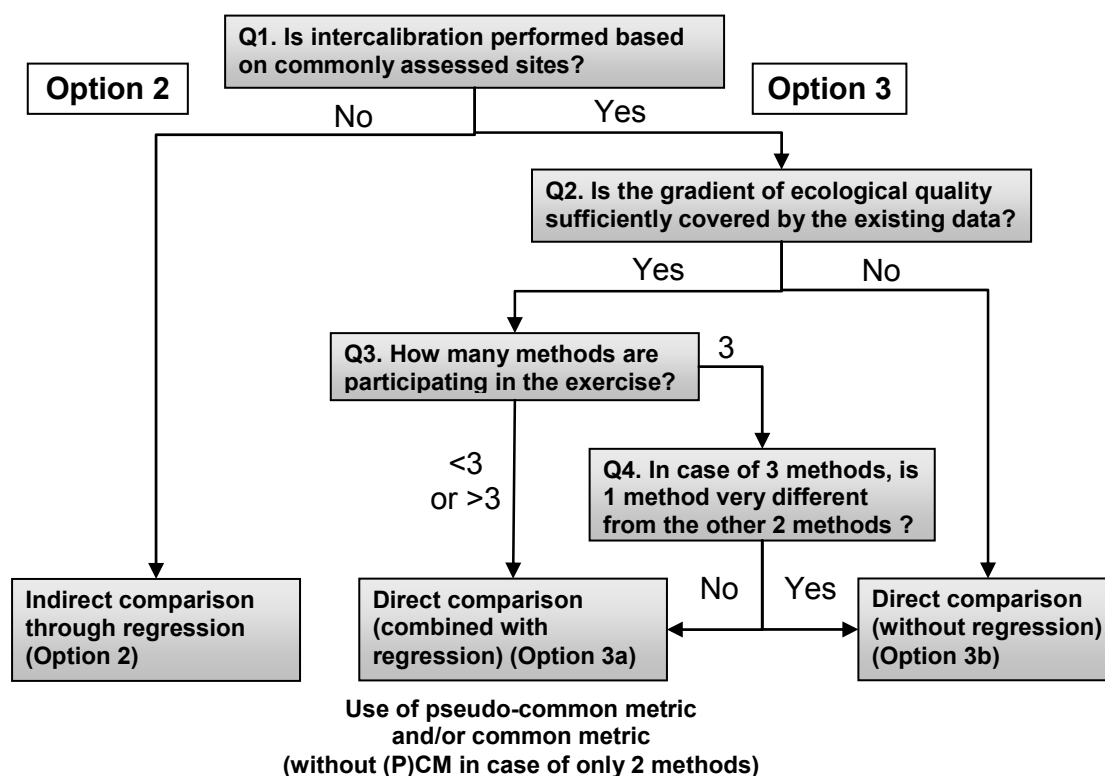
Q1. Is intercalibration performed based on commonly assessed sites?

Option 2

Option 3

No

Yes

Q2. Is the gradient of ecological quality sufficiently covered by the existing data?

Yes

No

Q3. How many methods are participating in the exercise?

3

<3 or >3

Q4. In case of 3 methods, is 1 method very different from the other 2 methods ?

No

Yes

Indirect comparison through regression (Option 2)

Direct comparison (combined with regression) (Option 3a)

Direct comparison (without regression) (Option 3b)

Use of pseudo-common metric and/or common metric (without (P)CM in case of only 2 methods)